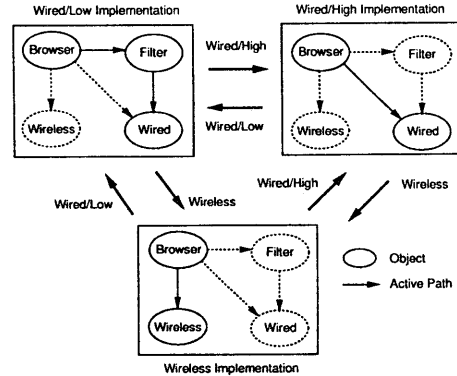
Wired/Low Implementation

Browser
Filter
Wireless
Wired

Wired/High
Wired/Low

Wired/High Implementation

Browser
Filter
Wireless
Wired

Wired/Low
Wireless
Wired/High
Wireless

Browser
Filter
Wireless
Wired

Object
Active Path

Wireless Implementation